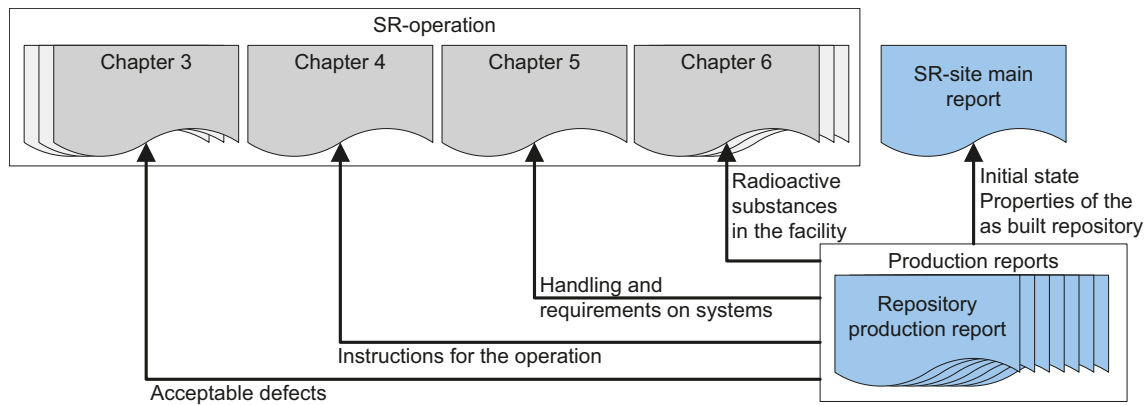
SR-operation

Chapter 3

Chapter 4

Chapter 5

Chapter 6

SR-site main report

Initial state
Properties of the as built repository

Radioactive substances in the facility

Production reports

Repository production report

Handling and requirements on systems

Instructions for the operation

Acceptable defects